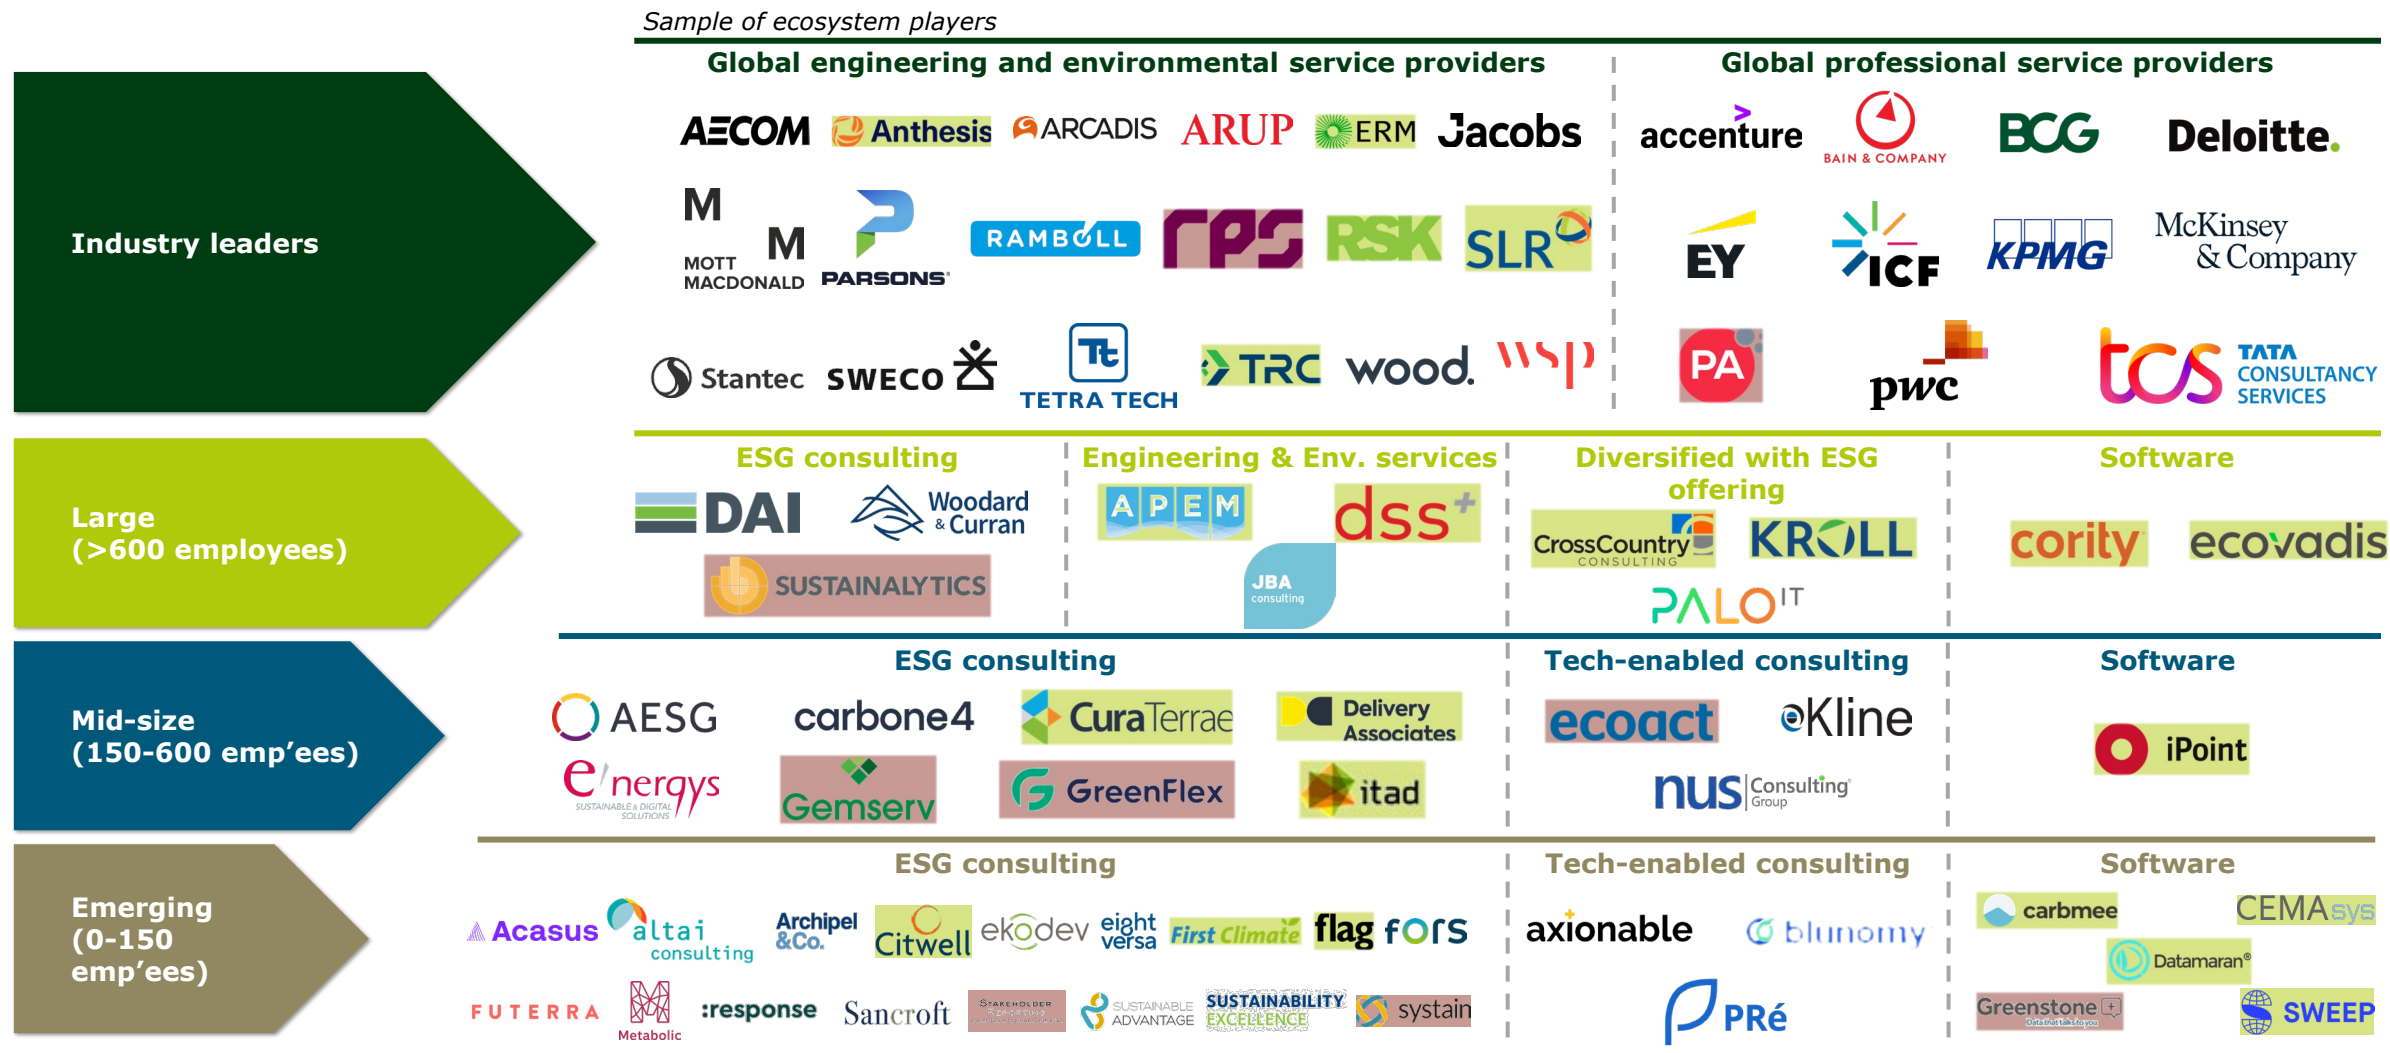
Sample of ecosystem players

Industry leaders

Global engineering and environmental service providers

AECOM Anthesis ARCADIS ARUP ERM Jacobs

MOTT MACDONALD PARSONS RAMBOLL rps RSK SLR

Stantec SWECO TETRA TECH TRC wood. wsp

Global professional service providers

accenture BAIN & COMPANY BCG Deloitte.

EY ICF KPMG McKinsey & Company

PA pwc tcs TATA CONSULTANCY SERVICES

Large (>600 employees)

ESG consulting

DAI Woodard & Curran SUSTAINALYTICS

Engineering & Env. services

APEM dss+ JBA consulting

Diversified with ESG offering

CrossCountry CONSULTING KROLL PALO IT

Software

cority ecovadis

Mid-size (150-600 emp'ees)

ESG consulting

AESG carbone4 CuraTerrae Delivery Associates

e/nergys SUSTAINABLE & DIGITAL SOLUTIONS Gemserv GreenFlex itad

Tech-enabled consulting

ecoact Kline nus Consulting Group

Software

iPoint

Emerging (0-150 emp'ees)

ESG consulting

Acasus altai consulting Archipel &Co. Citwell ekodev eight versa First Climate flag fors

FUTERRA Metabolic :response Sancroft Stakeholder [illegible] SUSTAINABLE ADVANTAGE SUSTAINABILITY EXCELLENCE systain

Tech-enabled consulting

axionable blunomy PRé

Software

carbmee CEMAsys Datamaran Greenstone SWEEP